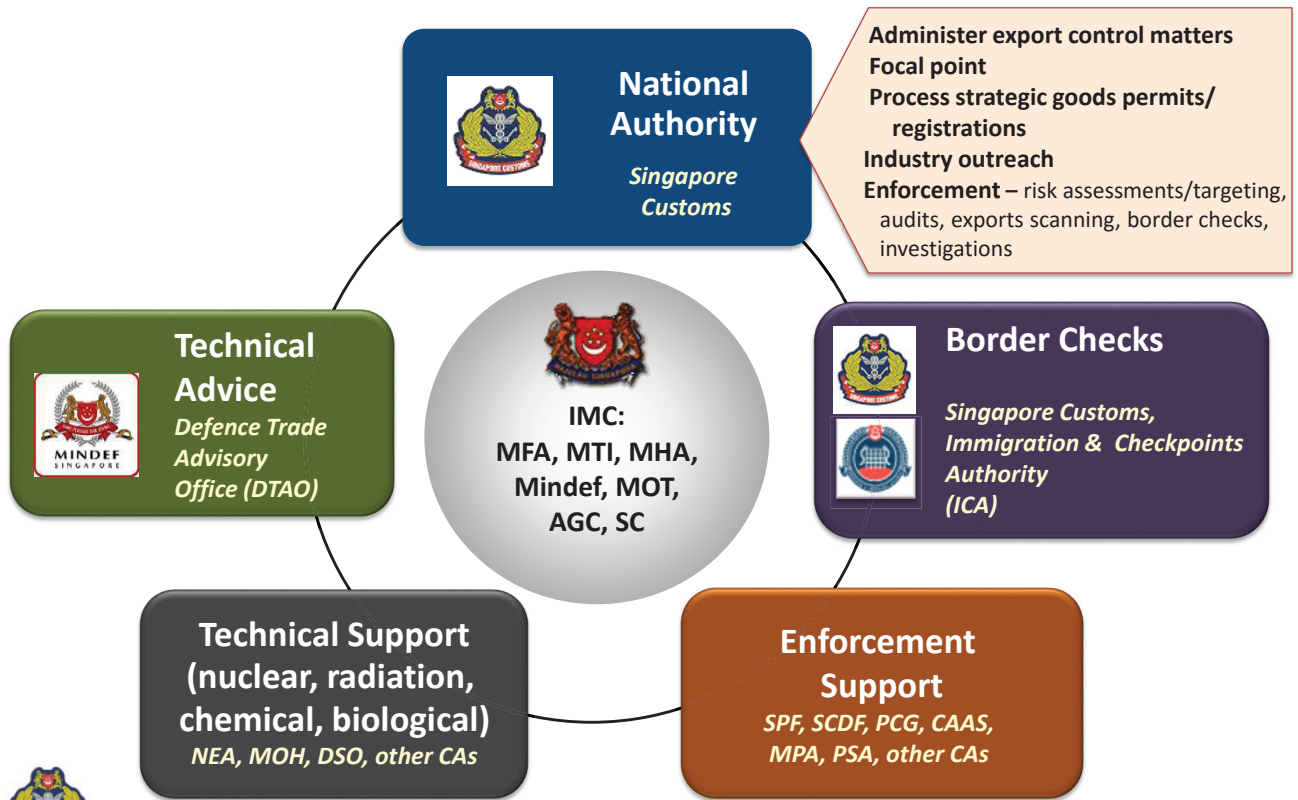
National Authority

Singapore Customs

Administer export control matters
Focal point
Process strategic goods permits/ registrations
Industry outreach
Enforcement – risk assessments/targeting, audits, exports scanning, border checks, investigations

Technical Advice

MINDEF SINGAPORE

Defence Trade Advisory Office (DTAO)

IMC:
MFA, MTI, MHA, Mindef, MOT, AGC, SC

Border Checks

Singapore Customs, Immigration & Checkpoints Authority (ICA)

Technical Support (nuclear, radiation, chemical, biological)

NEA, MOH, DSO, other CAs

Enforcement Support

SPF, SCDF, PCG, CAAS, MPA, PSA, other CAs